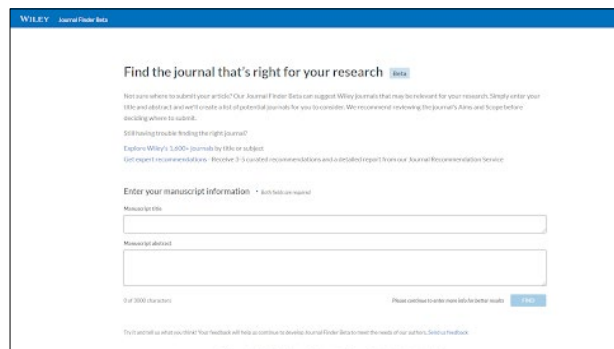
WILEY Journal Finder Beta

Find the journal that's right for your research Beta

Not sure where to submit your article? Our Journal Finder Beta can suggest Wiley journals that may be relevant for your research. Simply enter your title and abstract and we'll create a list of potential journals for you to consider. We recommend reviewing the journal's Aims and Scope before deciding where to submit.

Still having trouble finding the right journal?

Explore Wiley's 1,600+ journals by title or subject
Get expert recommendations - Receive 3-5 curated recommendations and a detailed report from our Journal Recommendation Service

Enter your manuscript information * Both fields are required

Manuscript title

Manuscript abstract

0 of 5000 characters

Please continue to enter more info for better results FIND

Try it and tell us what you think! Your feedback will help us continue to develop Journal Finder Beta to meet the needs of our authors. Send us feedback